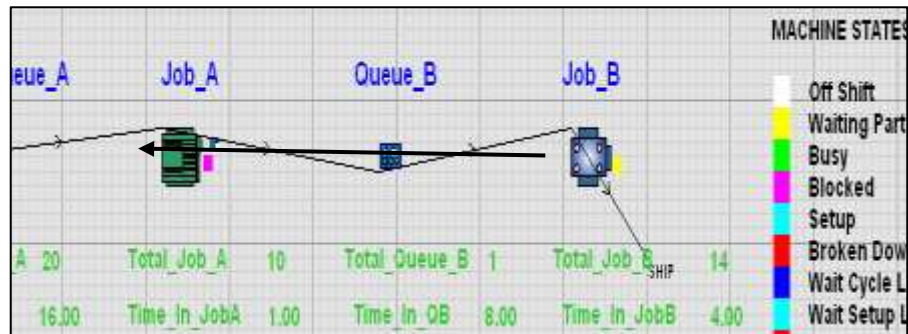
ueue_A Job_A Queue_B Job_B

MACHINE STATES

Off Shift
Waiting Part
Busy
Blocked
Setup
Broken Dow
Wait Cycle L
Wait Setup L

A 20 Total_Job_A 10 Total_Queue_B 1 Total_Job_B 14

SHIP

16.00 Time_In_JobA 1.00 Time_In_QB 8.00 Time_In_JobB 4.00